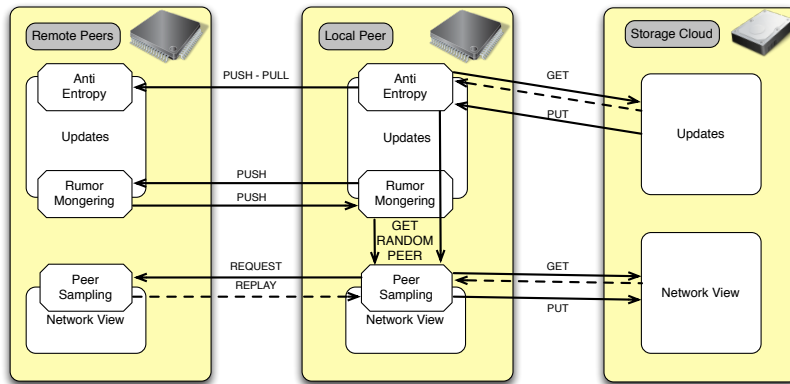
Remote Peers

Anti Entropy

Updates

Rumor Mongering

Peer Sampling

Network View

PUSH - PULL

PUSH

PUSH

REQUEST

REPLAY

Local Peer

Anti Entropy

Updates

Rumor Mongering

GET RANDOM PEER

Peer Sampling

Network View

GET

PUT

GET

PUT

Storage Cloud

Updates

Network View